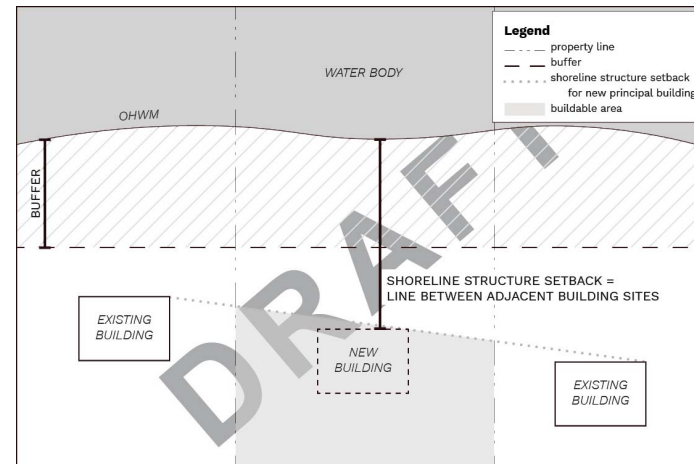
Legend
property line
buffer
shoreline structure setback for new principal building
buildable area

WATER BODY

OHWM

BUFFER

DRAFT

SHORELINE STRUCTURE SETBACK = LINE BETWEEN ADJACENT BUILDING SITES

EXISTING BUILDING

NEW BUILDING

EXISTING BUILDING